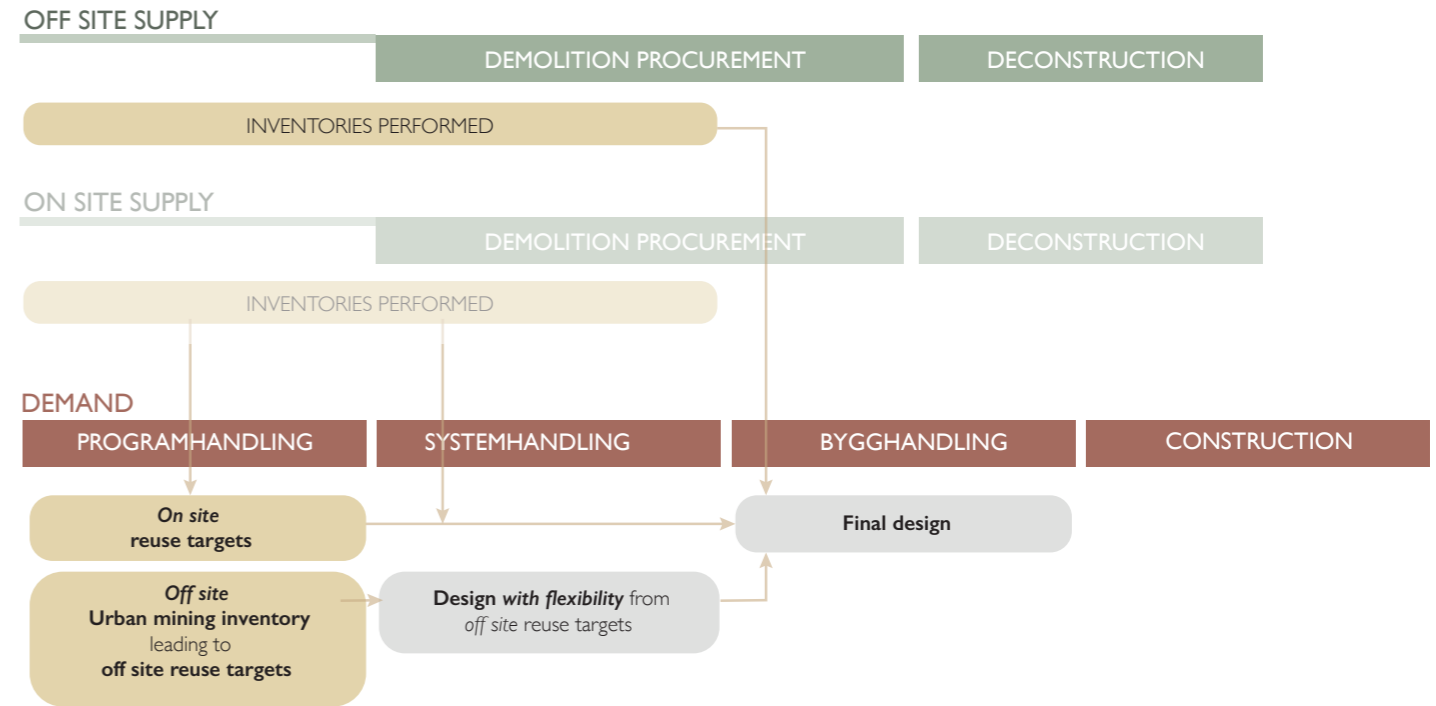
OFF SITE SUPPLY

DEMOLITION PROCUREMENT

DECONSTRUCTION

INVENTORIES PERFORMED

ON SITE SUPPLY

DEMOLITION PROCUREMENT

DECONSTRUCTION

INVENTORIES PERFORMED

DEMAND

PROGRAMHANDLING

SYSTEMHANDLING

BYGGHANDLING

CONSTRUCTION

*On site* reuse targets

Final design

*Off site* Urban mining inventory leading to off site reuse targets

Design *with flexibility* from *off site* reuse targets